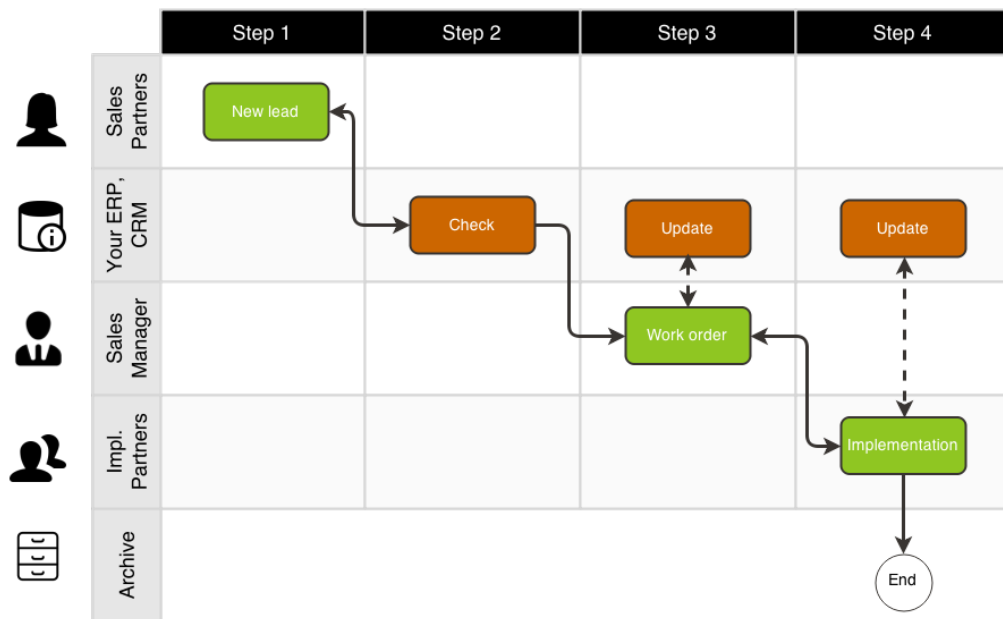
| | Step 1 | Step 2 | Step 3 | Step 4 |
|---|---|---|---|---|
| Sales Partners | New lead | | | |
| Your ERP, CRM | | Check | Update | Update |
| Sales Manager | | | Work order | |
| Impl. Partners | | | | Implementation |
| Archive | | | | End |